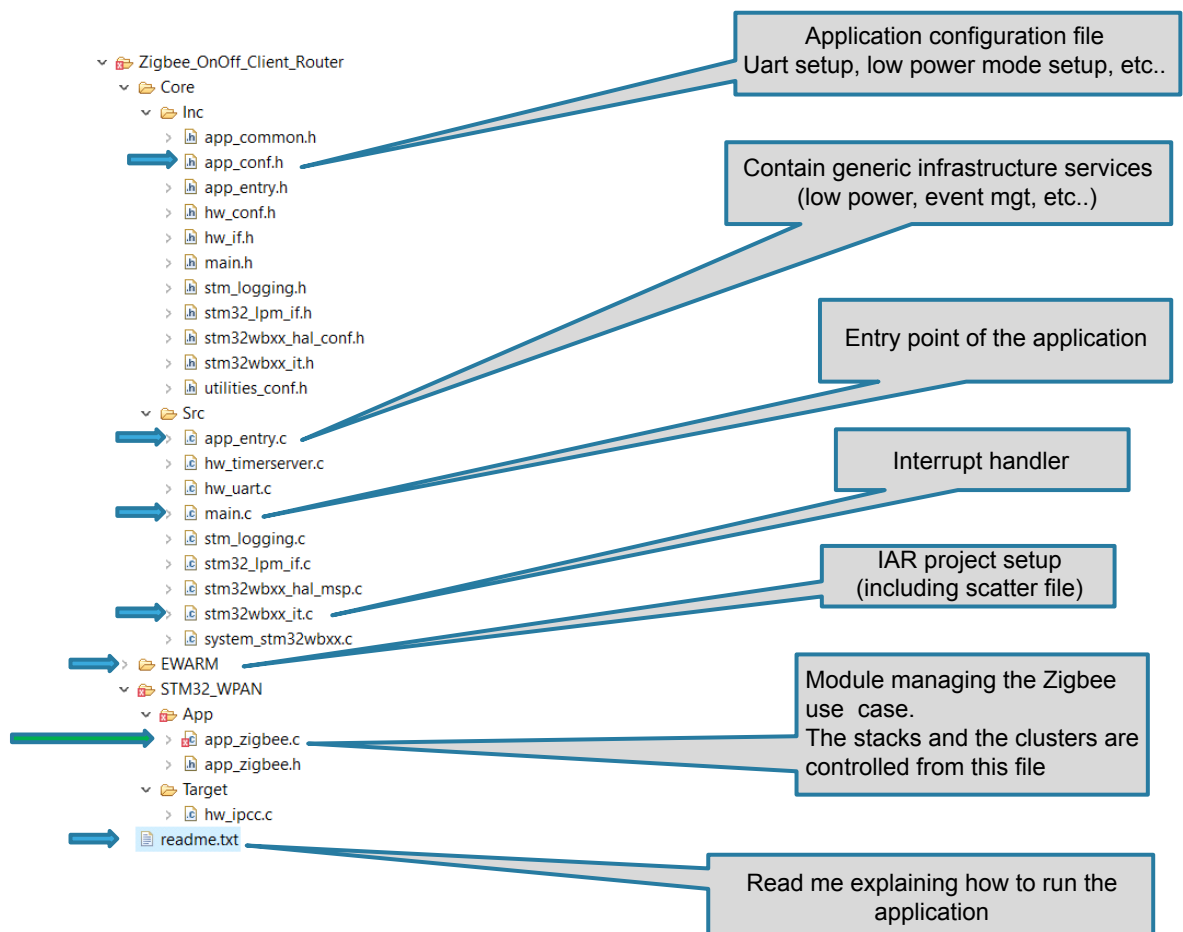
Zigbee_OnOff_Client_Router
Core
Inc
app_common.h
app_conf.h
app_entry.h
hw_conf.h
hw_if.h
main.h
stm_logging.h
stm32_lpm_if.h
stm32wbxx_hal_conf.h
stm32wbxx_it.h
utilities_conf.h
Src
app_entry.c
hw_timerserver.c
hw_uart.c
main.c
stm_logging.c
stm32_lpm_if.c
stm32wbxx_hal_msp.c
stm32wbxx_it.c
system_stm32wbxx.c
EWARM
STM32_WPAN
App
app_zigbee.c
app_zigbee.h
Target
hw_ipcc.c
readme.txt

Application configuration file
Uart setup, low power mode setup, etc..

Contain generic infrastructure services
(low power, event mgt, etc..)

Entry point of the application

Interrupt handler

IAR project setup
(including scatter file)

Module managing the Zigbee use case.
The stacks and the clusters are controlled from this file

Read me explaining how to run the application